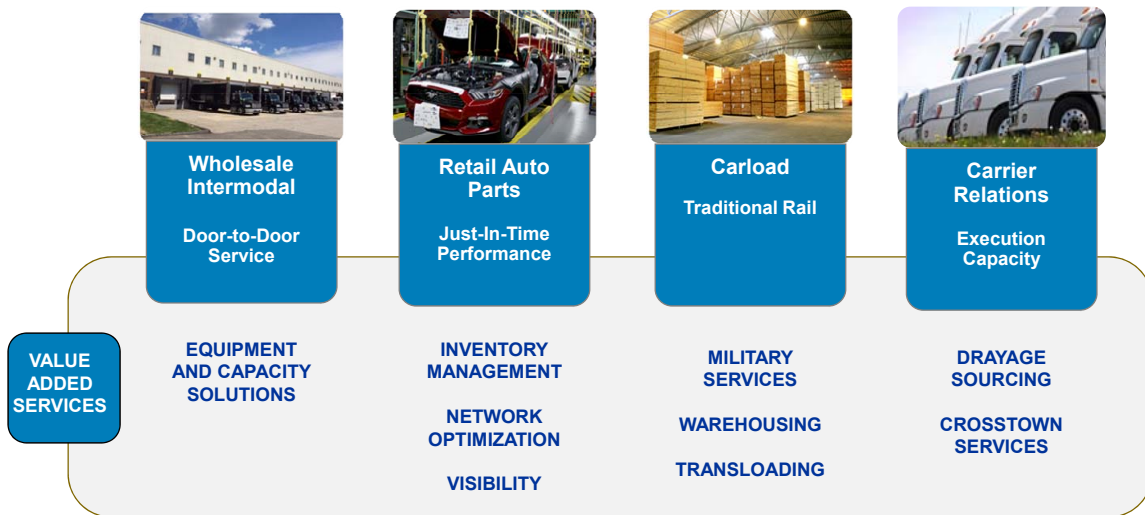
Wholesale Intermodal

Door-to-Door Service

Retail Auto Parts

Just-In-Time Performance

Carload

Traditional Rail

Carrier Relations

Execution Capacity

VALUE ADDED SERVICES

EQUIPMENT AND CAPACITY SOLUTIONS

INVENTORY MANAGEMENT

NETWORK OPTIMIZATION

VISIBILITY

MILITARY SERVICES

WAREHOUSING

TRANSLOADING

DRAYAGE SOURCING

CROSSTOWN SERVICES